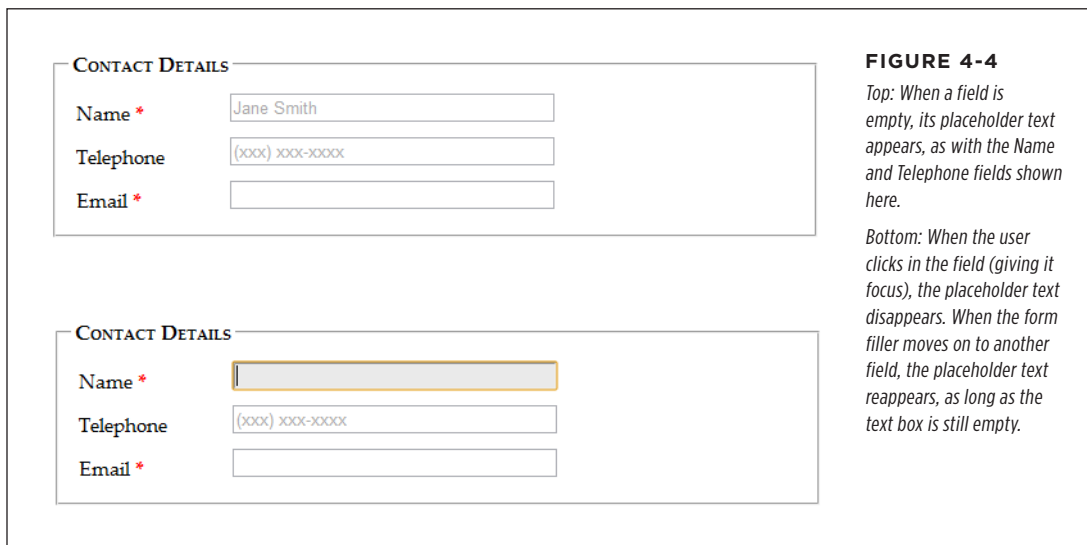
Contact Details

Name *
Jane Smith

Telephone
(xxx) xxx-xxxx

Email *

Contact Details

Name *

Telephone
(xxx) xxx-xxxx

Email *

FIGURE 4-4

Top: When a field is empty, its placeholder text appears, as with the Name and Telephone fields shown here.

Bottom: When the user clicks in the field (giving it focus), the placeholder text disappears. When the form filler moves on to another field, the placeholder text reappears, as long as the text box is still empty.